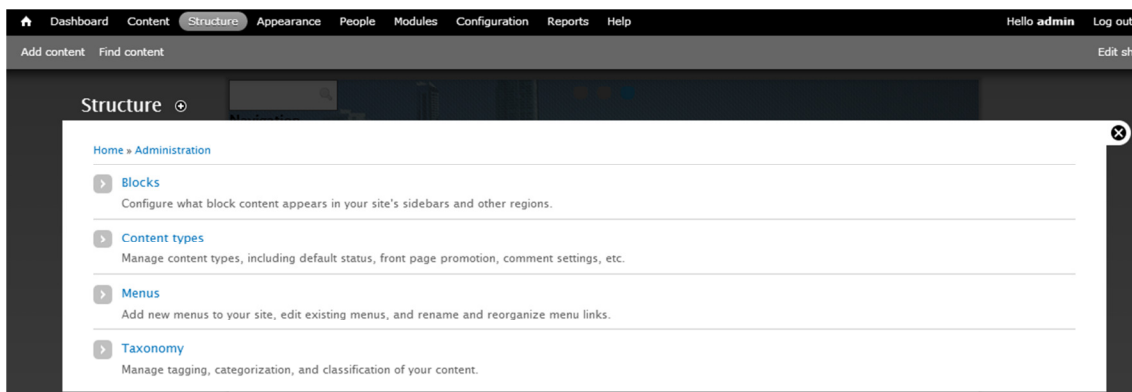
Dashboard Content Structure Appearance People Modules Configuration Reports Help

Hello admin Log out

Add content Find content

Edit sh

Structure

Home » Administration

Blocks
Configure what block content appears in your site's sidebars and other regions.

Content types
Manage content types, including default status, front page promotion, comment settings, etc.

Menus
Add new menus to your site, edit existing menus, and rename and reorganize menu links.

Taxonomy
Manage tagging, categorization, and classification of your content.